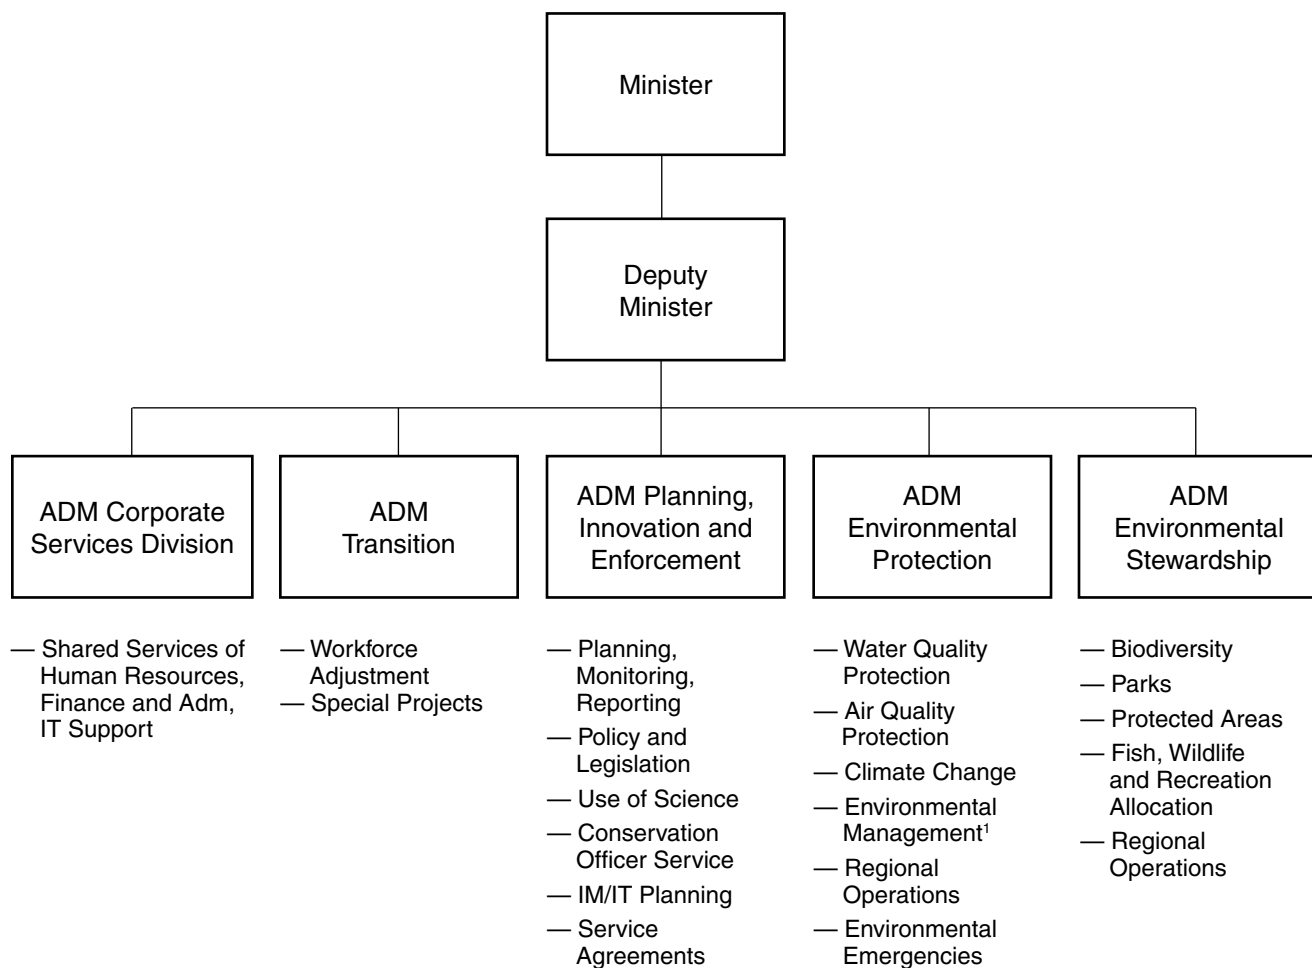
Minister

Deputy Minister

ADM Corporate Services Division

— Shared Services of Human Resources, Finance and Adm, IT Support

ADM Transition

— Workforce Adjustment
— Special Projects

ADM Planning, Innovation and Enforcement

— Planning, Monitoring, Reporting
— Policy and Legislation
— Use of Science
— Conservation Officer Service
— IM/IT Planning
— Service Agreements

ADM Environmental Protection

— Water Quality Protection
— Air Quality Protection
— Climate Change
— Environmental Management$^1$
— Regional Operations
— Environmental Emergencies

ADM Environmental Stewardship

— Biodiversity
— Parks
— Protected Areas
— Fish, Wildlife and Recreation Allocation
— Regional Operations